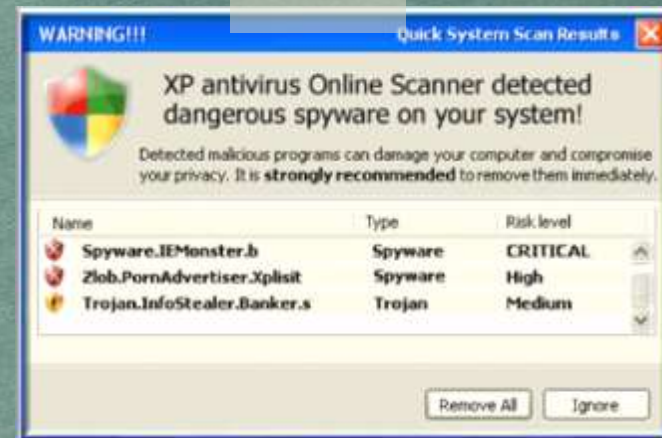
WARNING!!!

Quick System Scan Results

XP antivirus Online Scanner detected dangerous spyware on your system!

Detected malicious programs can damage your computer and compromise your privacy. It is **strongly recommended** to remove them immediately.

| Name | Type | Risk level |
|---|---|---|
| Spyware.IEMonster.b | Spyware | CRITICAL |
| Zlob.PornAdvertiser.Xplisit | Spyware | High |
| Trojan.InfoStealer.Banker.s | Trojan | Medium |

Remove All

Ignore